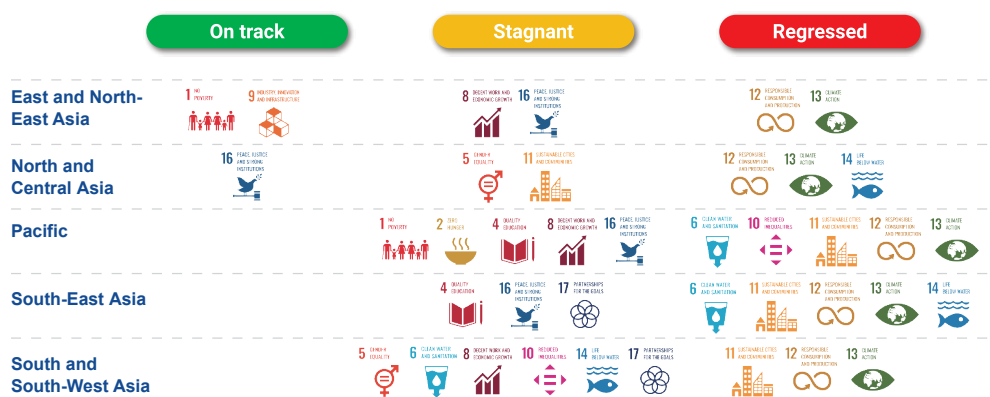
On track

Stagnant

Regressed

East and North-East Asia

1 NO POVERTY

9 INDUSTRY, INNOVATION AND INFRASTRUCTURE

8 DECENT WORK AND ECONOMIC GROWTH

16 PEACE, JUSTICE AND STRONG INSTITUTIONS

12 RESPONSIBLE CONSUMPTION AND PRODUCTION

13 CLIMATE ACTION

North and Central Asia

16 PEACE, JUSTICE AND STRONG INSTITUTIONS

5 GENDER EQUALITY

11 SUSTAINABLE CITIES AND COMMUNITIES

12 RESPONSIBLE CONSUMPTION AND PRODUCTION

13 CLIMATE ACTION

14 LIFE BELOW WATER

Pacific

1 NO POVERTY

2 ZERO HUNGER

4 QUALITY EDUCATION

8 DECENT WORK AND ECONOMIC GROWTH

16 PEACE, JUSTICE AND STRONG INSTITUTIONS

6 CLEAN WATER AND SANITATION

10 REDUCED INEQUALITIES

11 SUSTAINABLE CITIES AND COMMUNITIES

12 RESPONSIBLE CONSUMPTION AND PRODUCTION

13 CLIMATE ACTION

South-East Asia

4 QUALITY EDUCATION

16 PEACE, JUSTICE AND STRONG INSTITUTIONS

17 PARTNERSHIPS FOR THE GOALS

6 CLEAN WATER AND SANITATION

11 SUSTAINABLE CITIES AND COMMUNITIES

12 RESPONSIBLE CONSUMPTION AND PRODUCTION

13 CLIMATE ACTION

14 LIFE BELOW WATER

South and South-West Asia

5 GENDER EQUALITY

6 CLEAN WATER AND SANITATION

8 DECENT WORK AND ECONOMIC GROWTH

10 REDUCED INEQUALITIES

14 LIFE BELOW WATER

17 PARTNERSHIPS FOR THE GOALS

11 SUSTAINABLE CITIES AND COMMUNITIES

12 RESPONSIBLE CONSUMPTION AND PRODUCTION

13 CLIMATE ACTION